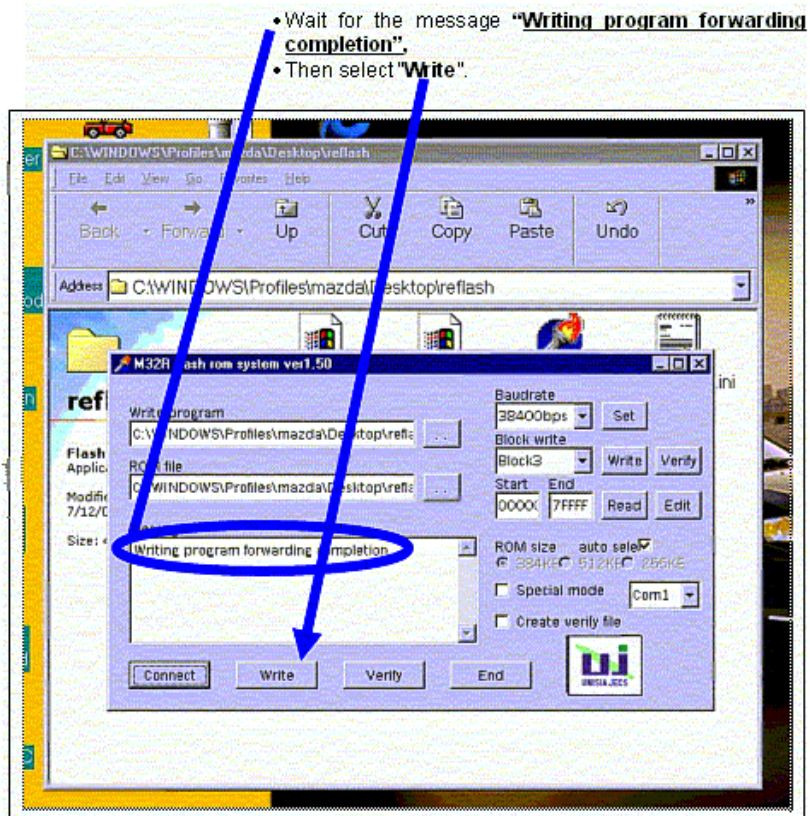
• Wait for the message **"Writing program forwarding completion".**
• Then select "**Write**".

C:\WINDOWS\Profiles\mazda\Desktop\reflash

File Edit View Go Favorites Help

Back Forward Up Cut Copy Paste Undo

Address C:\WINDOWS\Profiles\mazda\Desktop\reflash

refl

Flash
Applic

Modifi
7/12/0

Size: <

ini

M32R flash rom system ver1.50

Write program
C:\WINDOWS\Profiles\mazda\Desktop\refla ...

ROM file
C:\WINDOWS\Profiles\mazda\Desktop\refla ...

Writing program forwarding completion

Baudrate
38400bps Set

Block write
Block3 Write Verify

Start End
0000C 7FFFF Read Edit

ROM size auto sele
384KB 512KB 256KB

Special mode Com1

Create verify file

UNISIA JECS

Connect Write Verify End